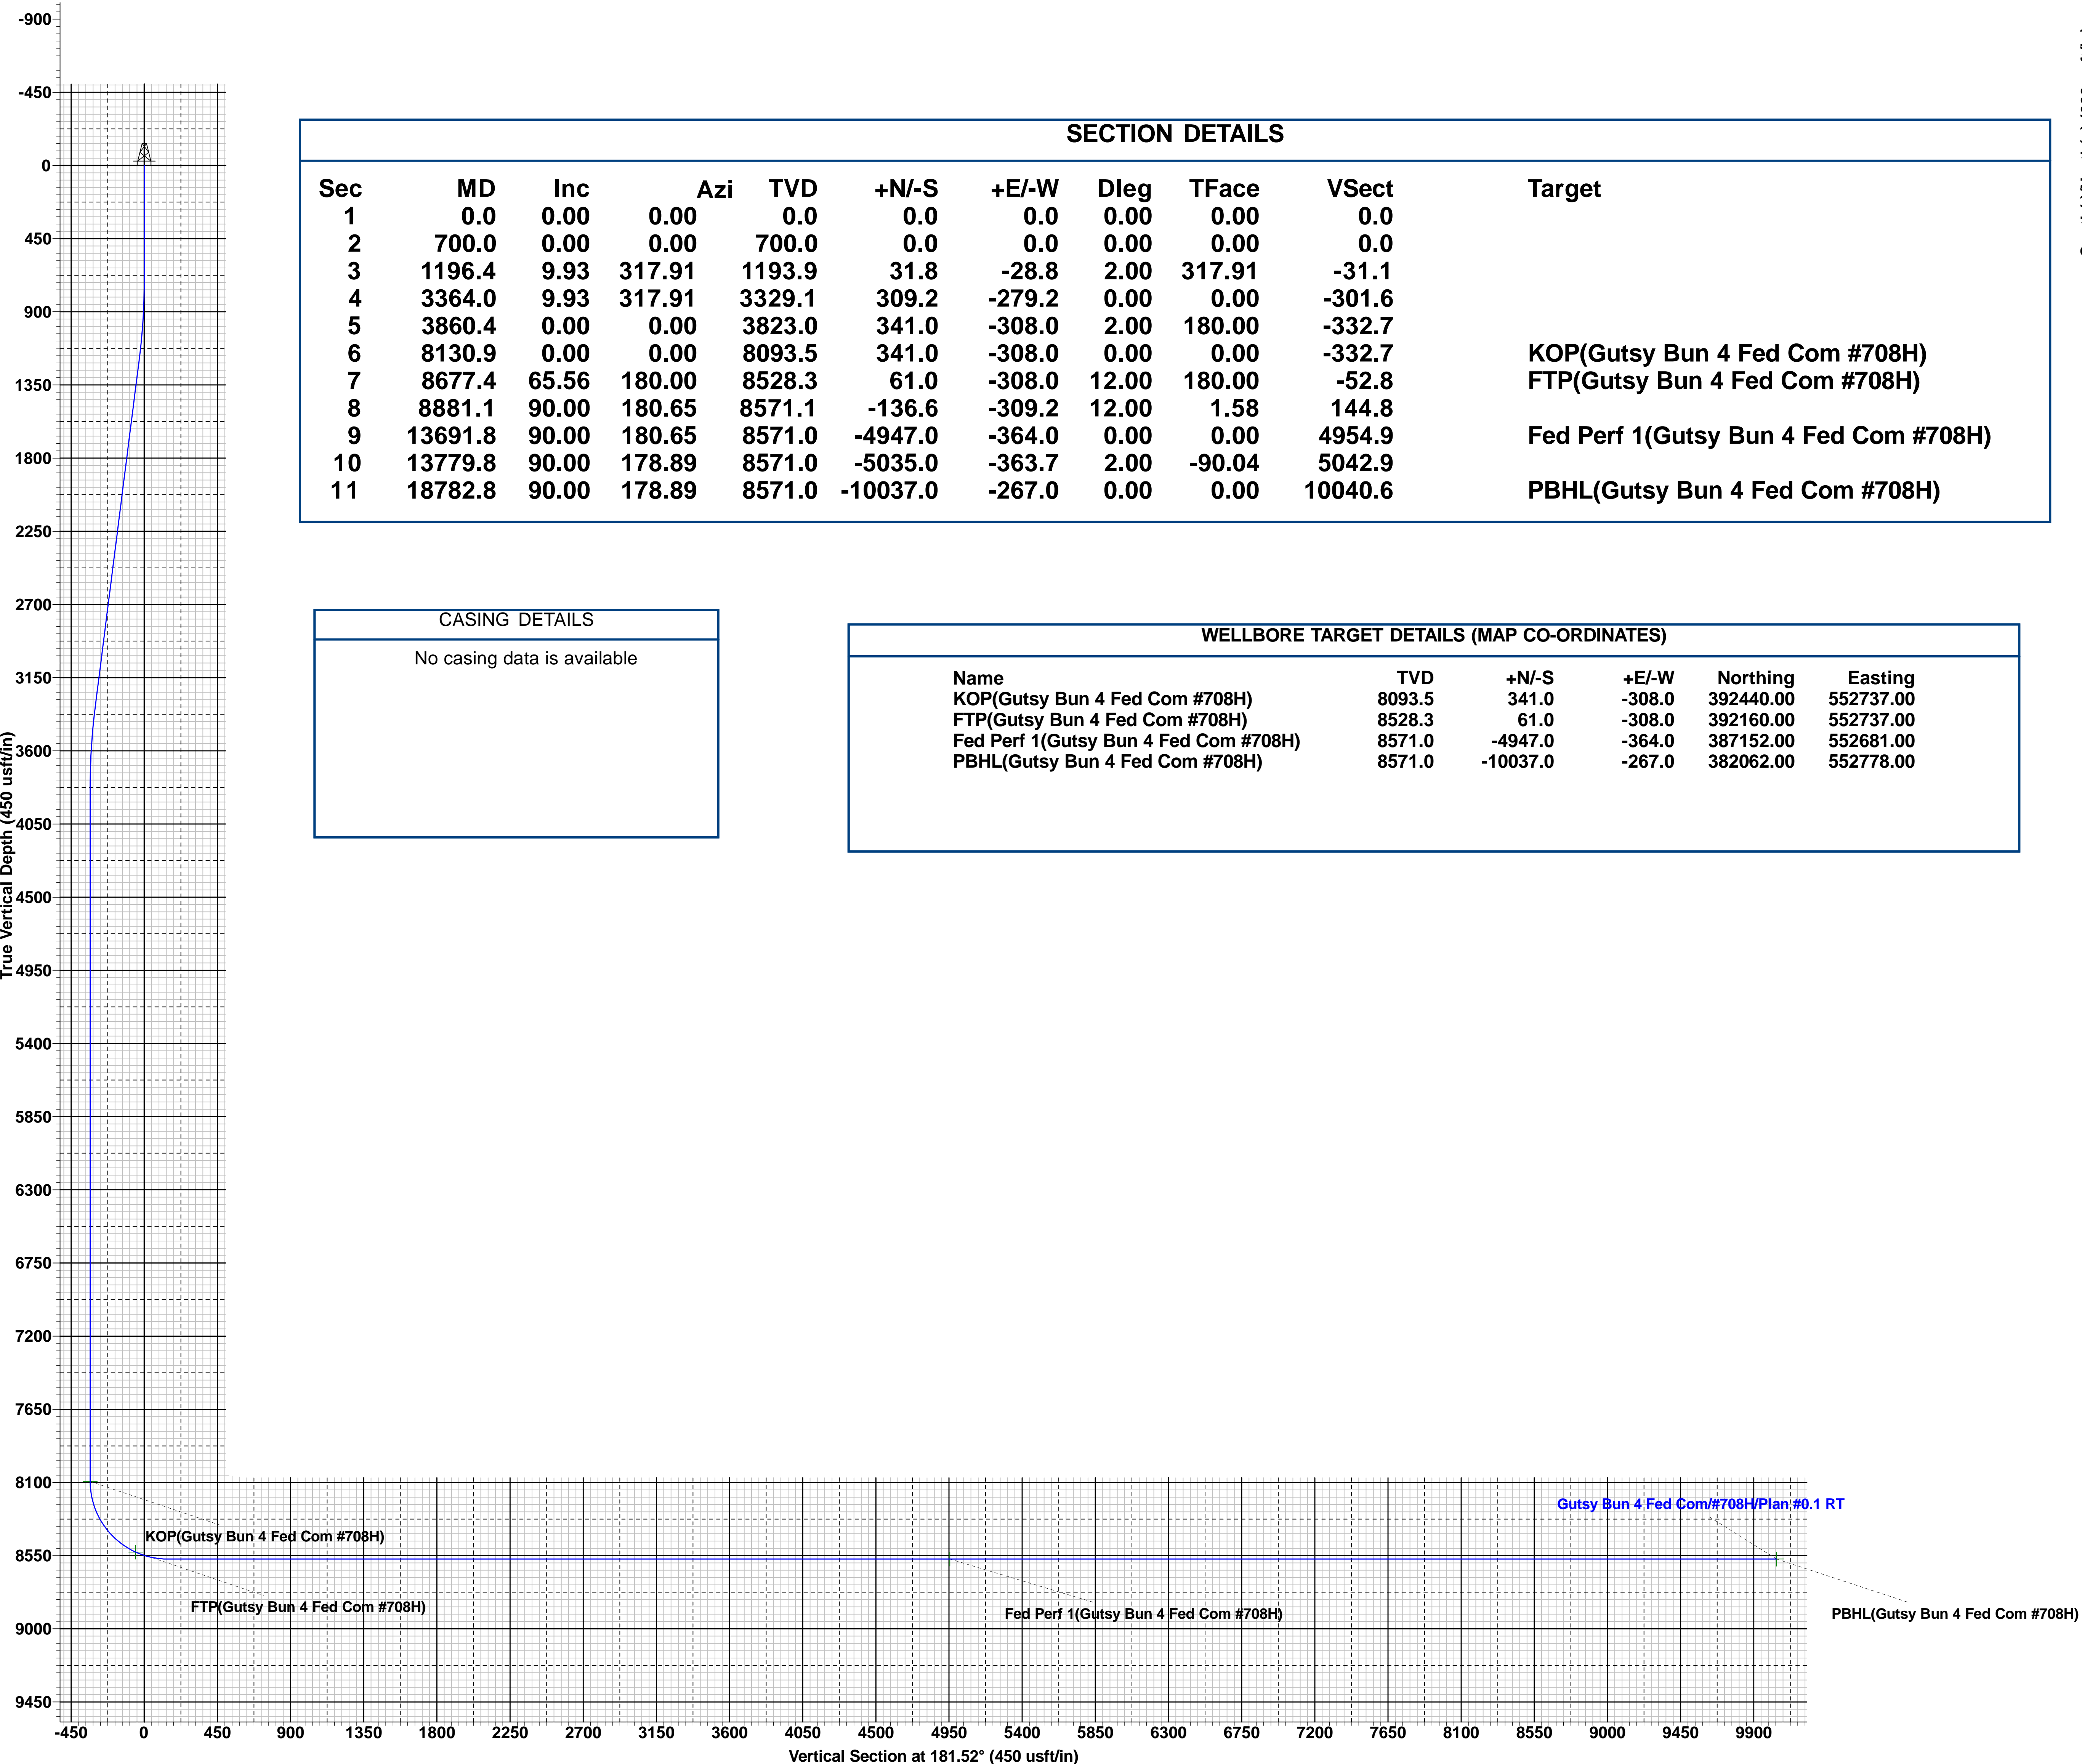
-900
-450
0
450
900
1350
1800
2250
2700
3150
3600
4050
4500
4950
5400
5850
6300
6750
7200
7650
8100
8550
9000
9450

True Vertical Depth (450 usft/in)

SECTION DETAILS

| Sec | MD | Inc | Azi | TVD | +N/-S | +E/-W | Dleg | TFace | VSect | Target |
|---|---|---|---|---|---|---|---|---|---|---|
| 1 | 0.0 | 0.00 | 0.00 | 0.0 | 0.0 | 0.0 | 0.00 | 0.00 | 0.0 | |
| 2 | 700.0 | 0.00 | 0.00 | 700.0 | 0.0 | 0.0 | 0.00 | 0.00 | 0.0 | |
| 3 | 1196.4 | 9.93 | 317.91 | 1193.9 | 31.8 | -28.8 | 2.00 | 317.91 | -31.1 | |
| 4 | 3364.0 | 9.93 | 317.91 | 3329.1 | 309.2 | -279.2 | 0.00 | 0.00 | -301.6 | |
| 5 | 3860.4 | 0.00 | 0.00 | 3823.0 | 341.0 | -308.0 | 2.00 | 180.00 | -332.7 | |
| 6 | 8130.9 | 0.00 | 0.00 | 8093.5 | 341.0 | -308.0 | 0.00 | 0.00 | -332.7 | KOP(Gutsy Bun 4 Fed Com #708H) |
| 7 | 8677.4 | 65.56 | 180.00 | 8528.3 | 61.0 | -308.0 | 12.00 | 180.00 | -52.8 | FTP(Gutsy Bun 4 Fed Com #708H) |
| 8 | 8881.1 | 90.00 | 180.65 | 8571.1 | -136.6 | -309.2 | 12.00 | 1.58 | 144.8 | |
| 9 | 13691.8 | 90.00 | 180.65 | 8571.0 | -4947.0 | -364.0 | 0.00 | 0.00 | 4954.9 | Fed Perf 1(Gutsy Bun 4 Fed Com #708H) |
| 10 | 13779.8 | 90.00 | 178.89 | 8571.0 | -5035.0 | -363.7 | 2.00 | -90.04 | 5042.9 | |
| 11 | 18782.8 | 90.00 | 178.89 | 8571.0 | -10037.0 | -267.0 | 0.00 | 0.00 | 10040.6 | PBHL(Gutsy Bun 4 Fed Com #708H) |

CASING DETAILS

No casing data is available

WELLBORE TARGET DETAILS (MAP CO-ORDINATES)

| Name | TVD | +N/-S | +E/-W | Northing | Easting |
|---|---|---|---|---|---|
| KOP(Gutsy Bun 4 Fed Com #708H) | 8093.5 | 341.0 | -308.0 | 392440.00 | 552737.00 |
| FTP(Gutsy Bun 4 Fed Com #708H) | 8528.3 | 61.0 | -308.0 | 392160.00 | 552737.00 |
| Fed Perf 1(Gutsy Bun 4 Fed Com #708H) | 8571.0 | -4947.0 | -364.0 | 387152.00 | 552681.00 |
| PBHL(Gutsy Bun 4 Fed Com #708H) | 8571.0 | -10037.0 | -267.0 | 382062.00 | 552778.00 |

Gutsy Bun 4 Fed Com/#708H/Plan #0.1 RT
KOP(Gutsy Bun 4 Fed Com #708H)
FTP(Gutsy Bun 4 Fed Com #708H)
Fed Perf 1(Gutsy Bun 4 Fed Com #708H)
PBHL(Gutsy Bun 4 Fed Com #708H)

-450 0 450 900 1350 1800 2250 2700 3150 3600 4050 4500 4950 5400 5850 6300 6750 7200 7650 8100 8550 9000 9450 9900
Vertical Section at 181.52° (450 usft/in)